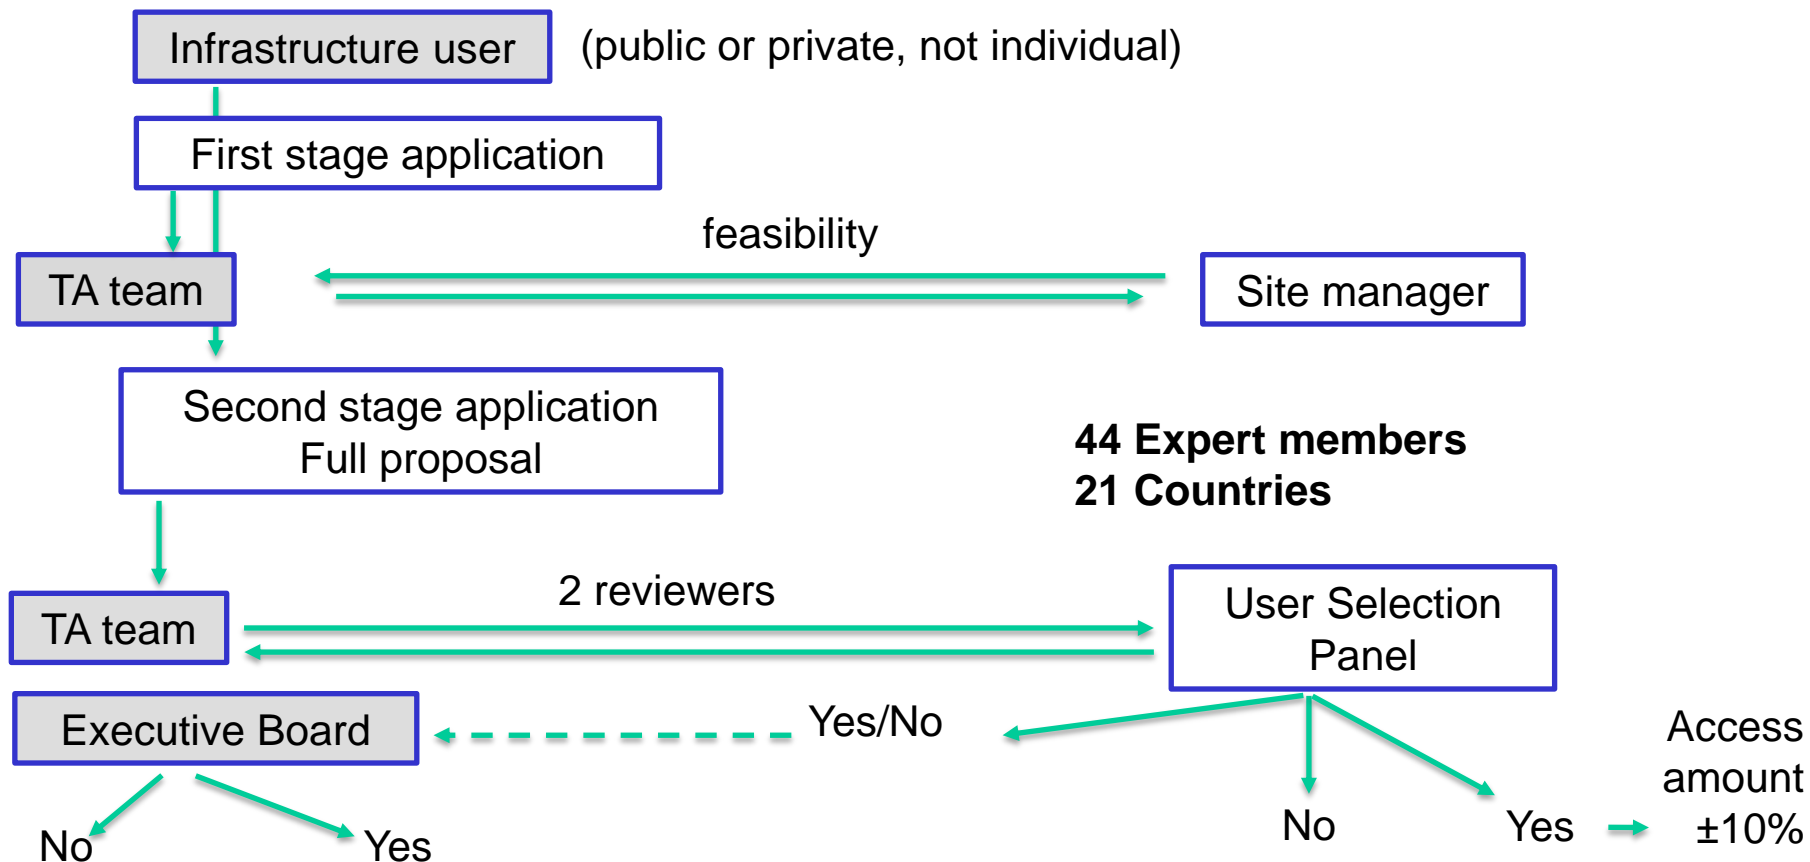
Infrastructure user (public or private, not individual)

First stage application

feasibility

TA team

Site manager

Second stage application
Full proposal

**44 Expert members**
**21 Countries**

2 reviewers

TA team

User Selection Panel

Executive Board

Yes/No

Access amount ±10%

No

Yes

No

Yes